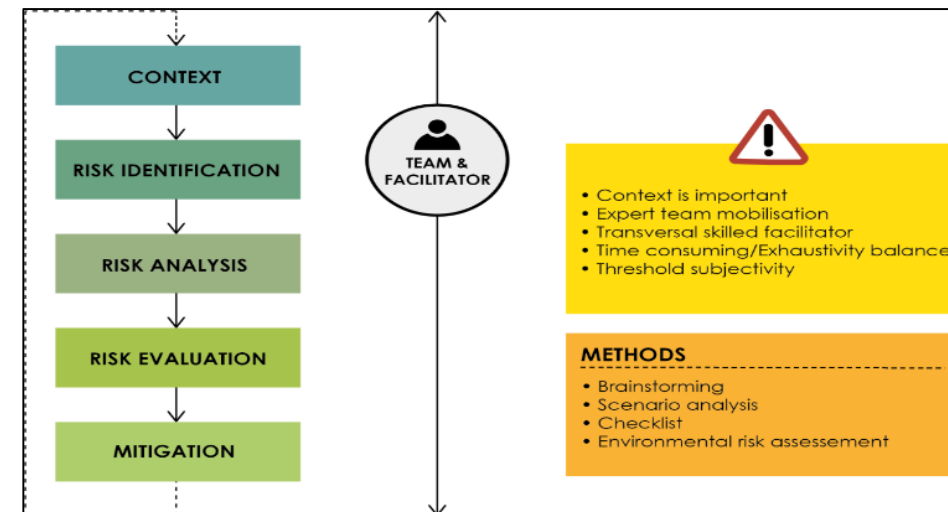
CONTEXT

RISK IDENTIFICATION

RISK ANALYSIS

RISK EVALUATION

MITIGATION

TEAM & FACILITATOR

• Context is important
• Expert team mobilisation
• Transversal skilled facilitator
• Time consuming/Exhaustivity balance
• Threshold subjectivity

METHODS

• Brainstorming
• Scenario analysis
• Checklist
• Environmental risk assessement